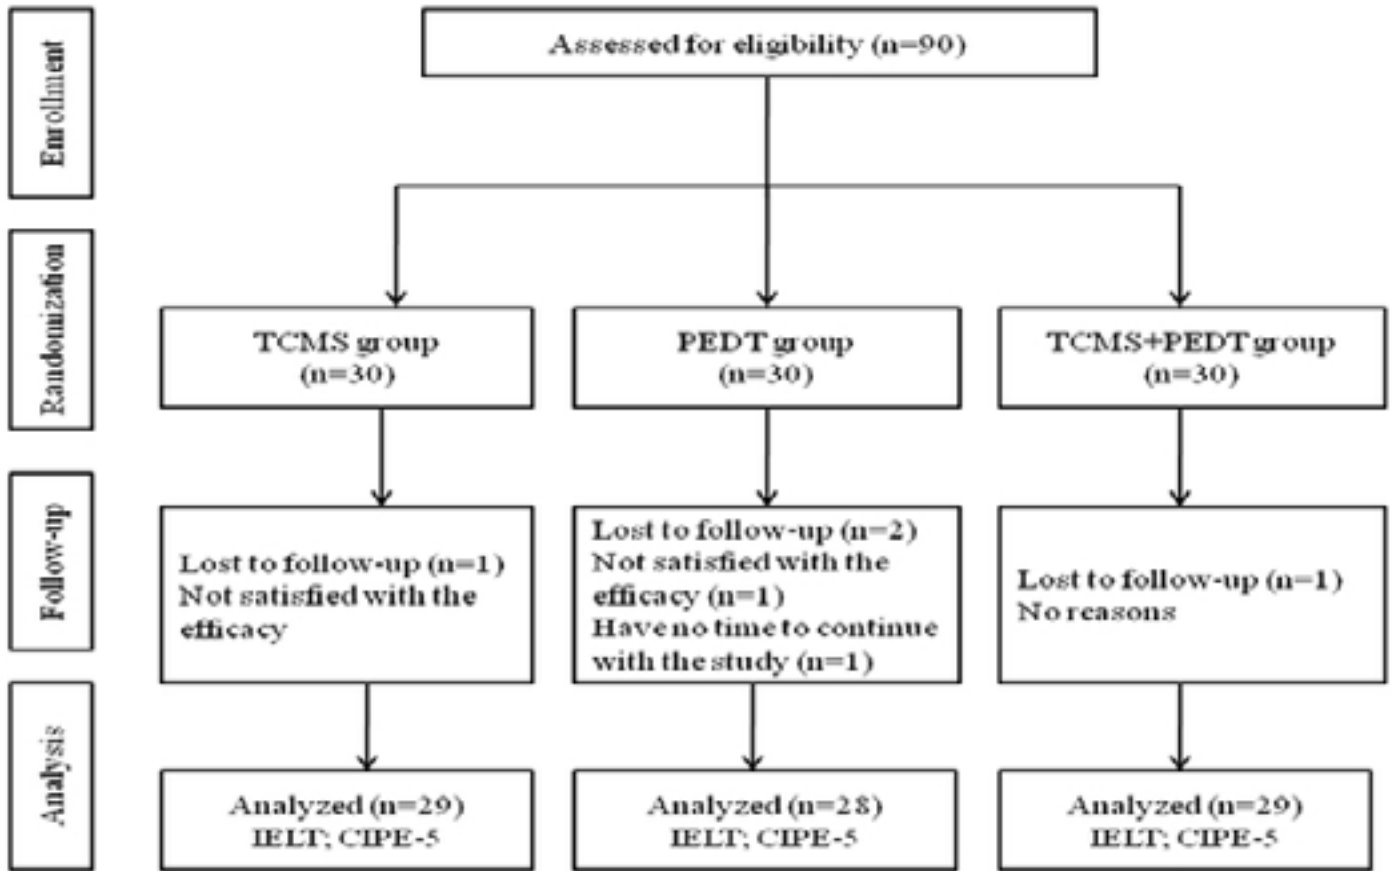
Enrollment

Assessed for eligibility (n=90)

Randomization

TCMS group (n=30)

PEDT group (n=30)

TCMS+PEDT group (n=30)

Follow-up

Lost to follow-up (n=1)
Not satisfied with the efficacy

Lost to follow-up (n=2)
Not satisfied with the efficacy (n=1)
Have no time to continue with the study (n=1)

Lost to follow-up (n=1)
No reasons

Analysis

Analyzed (n=29)
IELT; CIPE-5

Analyzed (n=28)
IELT; CIPE-5

Analyzed (n=29)
IELT; CIPE-5